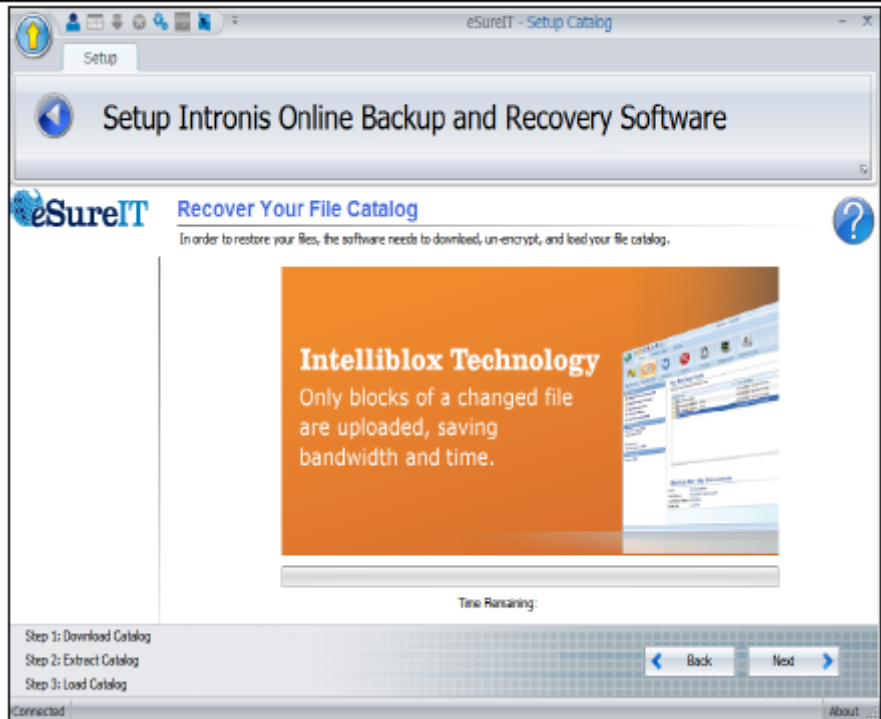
eSureIT - Setup Catalog

Setup

Setup Intronis Online Backup and Recovery Software

eSureIT

Recover Your File Catalog

In order to restore your files, the software needs to download, un-encrypt, and load your file catalog.

Intelliblox Technology
Only blocks of a changed file are uploaded, saving bandwidth and time.

Time Remaining:

Step 1: Download Catalog
Step 2: Extract Catalog
Step 3: Load Catalog

Back

Next

Connected

About